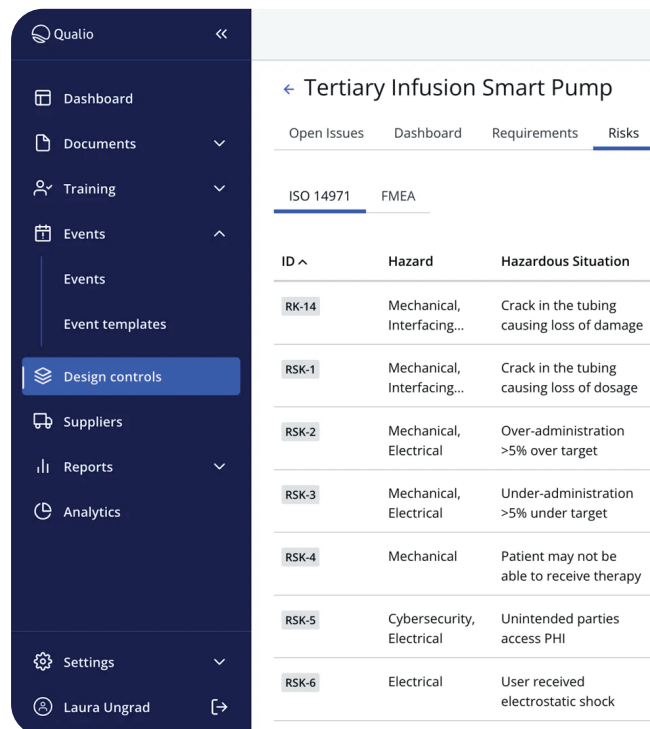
Qualio

Dashboard
Documents
Training
Events
Events
Event templates
Design controls
Suppliers
Reports
Analytics

Settings
Laura Ungrad

← Tertiary Infusion Smart Pump

Open Issues | Dashboard | Requirements | Risks

ISO 14971 | FMEA

| ID ^ | Hazard | Hazardous Situation |
|---|---|---|
| RK-14 | Mechanical, Interfacing... | Crack in the tubing causing loss of damage |
| RSK-1 | Mechanical, Interfacing... | Crack in the tubing causing loss of dosage |
| RSK-2 | Mechanical, Electrical | Over-administration >5% over target |
| RSK-3 | Mechanical, Electrical | Under-administration >5% under target |
| RSK-4 | Mechanical | Patient may not be able to receive therapy |
| RSK-5 | Cybersecurity, Electrical | Unintended parties access PHI |
| RSK-6 | Electrical | User received electrostatic shock |